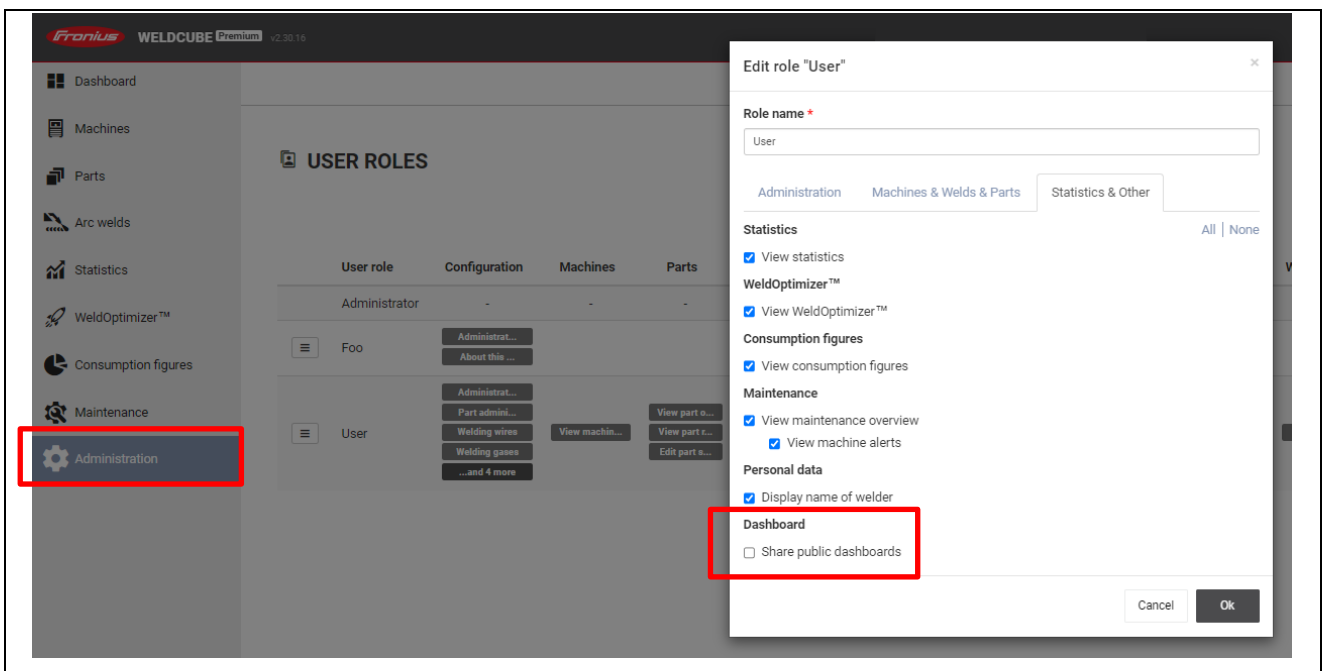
Fronius WELDCUBE Premium v2.30.16

Dashboard
Machines
Parts
Arc welds
Statistics
WeldOptimizer™
Consumption figures
Maintenance
Administration

USER ROLES

| | User role | Configuration | Machines | Parts |
|---|---|---|---|---|
| | Administrator | - | - | - |
| ≡ | Foo | Administrat... About this ... | | |
| ≡ | User | Administrat... Part admini... Welding wires Welding gases ...and 4 more | View machin... | View part o... View part r... Edit part s... |

Edit role "User"
×
Role name *
User

Administration | Machines & Welds & Parts | Statistics & Other

Statistics
All | None
View statistics
WeldOptimizer™
View WeldOptimizer™
Consumption figures
View consumption figures
Maintenance
View maintenance overview
View machine alerts
Personal data
Display name of welder
Dashboard
Share public dashboards

Cancel
Ok